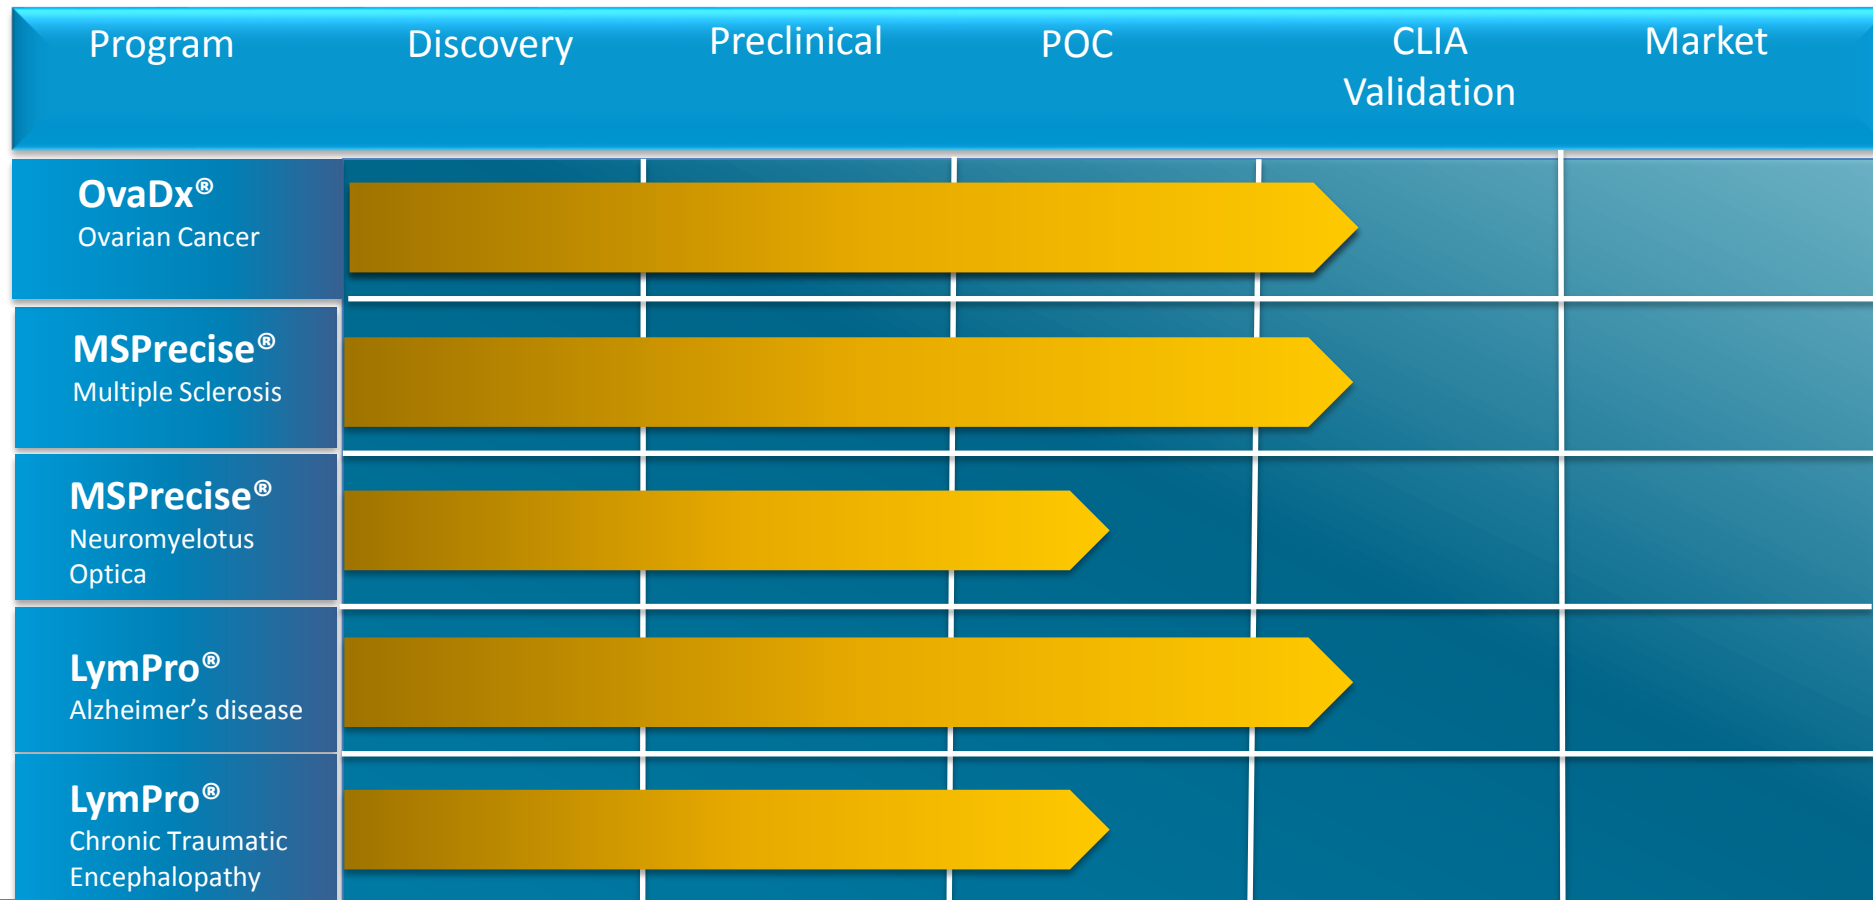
| Program | Discovery | Preclinical | POC | CLIA Validation | Market |
|---|---|---|---|---|---|
| **OvaDx®** Ovarian Cancer | | | | | |
| **MSPrecise®** Multiple Sclerosis | | | | | |
| **MSPrecise®** Neuromyelotus Optica | | | | | |
| **LymPro®** Alzheimer's disease | | | | | |
| **LymPro®** Chronic Traumatic Encephalopathy | | | | | |